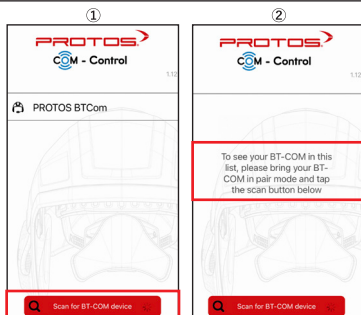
①

PROTOS

COM - Control

1.12

PROTOS BTCom

Scan for BT-COM device

②

PROTOS

COM - Control

1.12

To see your BT-COM in this list, please bring your BT-COM in pair mode and tap the scan button below

Scan for BT-COM device